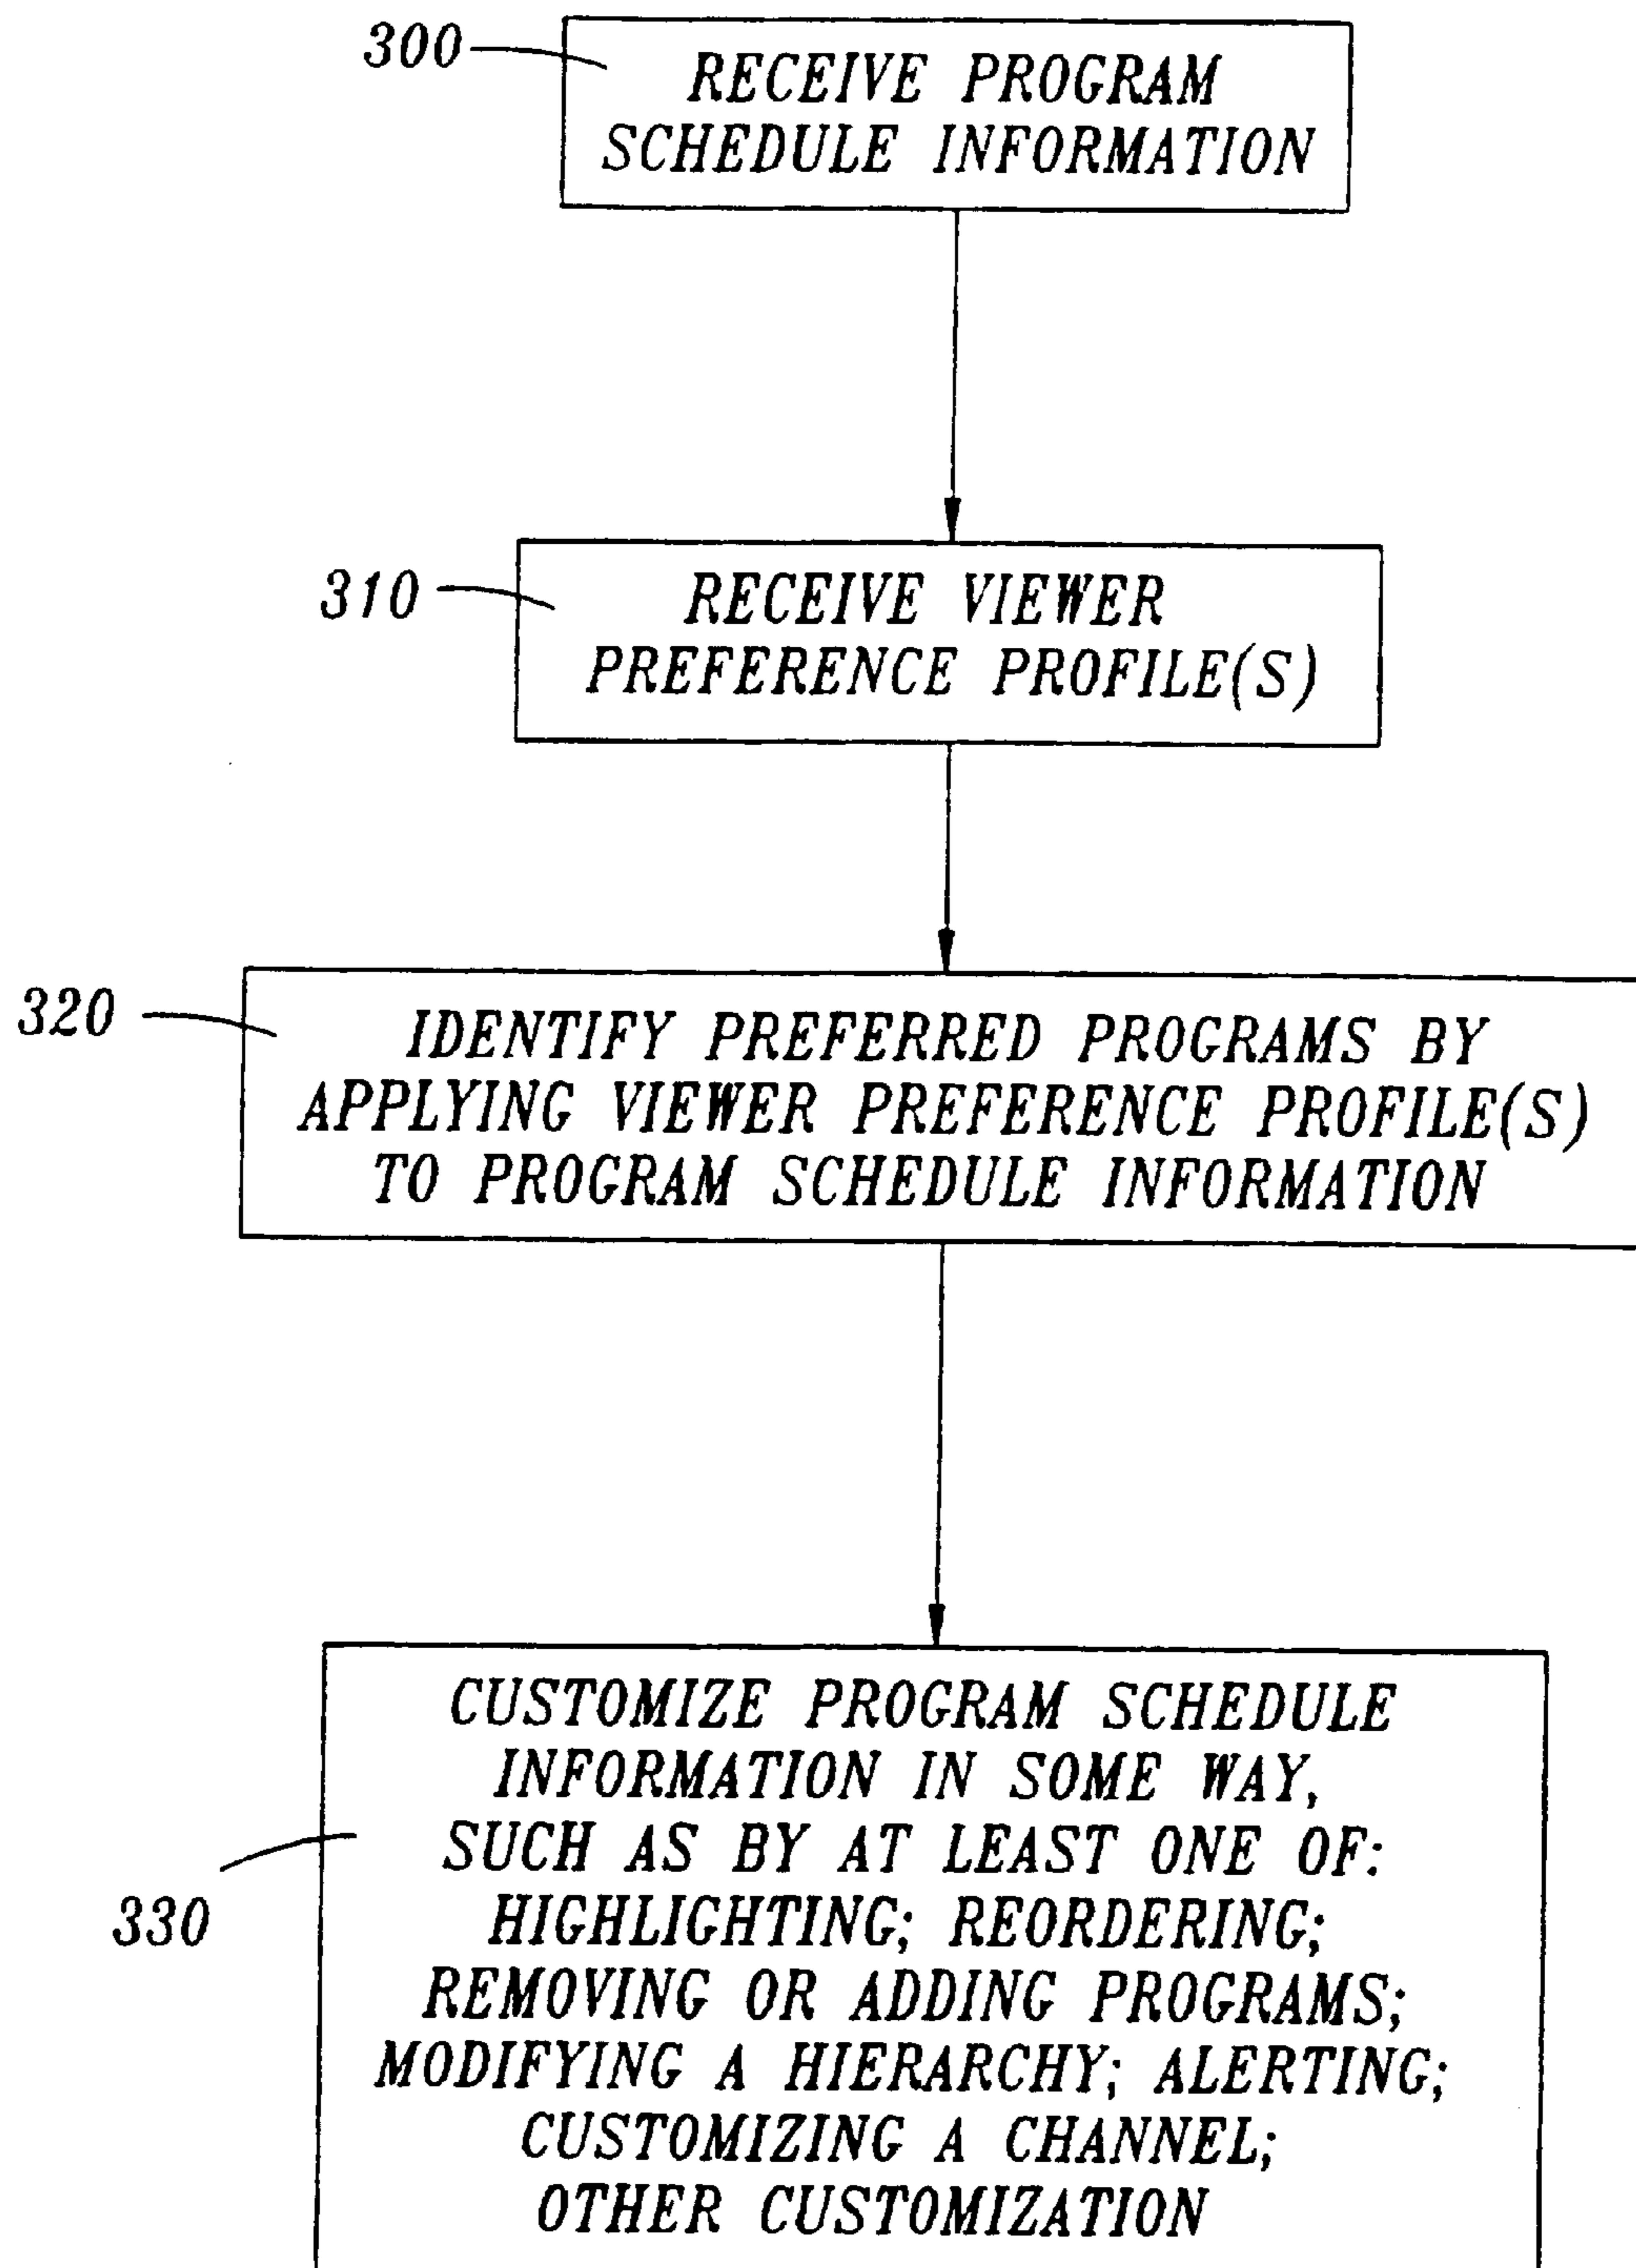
300
RECEIVE PROGRAM SCHEDULE INFORMATION

310
RECEIVE VIEWER PREFERENCE PROFILE(S)

320
IDENTIFY PREFERRED PROGRAMS BY APPLYING VIEWER PREFERENCE PROFILE(S) TO PROGRAM SCHEDULE INFORMATION

330
CUSTOMIZE PROGRAM SCHEDULE INFORMATION IN SOME WAY, SUCH AS BY AT LEAST ONE OF: HIGHLIGHTING; REORDERING; REMOVING OR ADDING PROGRAMS; MODIFYING A HIERARCHY; ALERTING; CUSTOMIZING A CHANNEL; OTHER CUSTOMIZATION